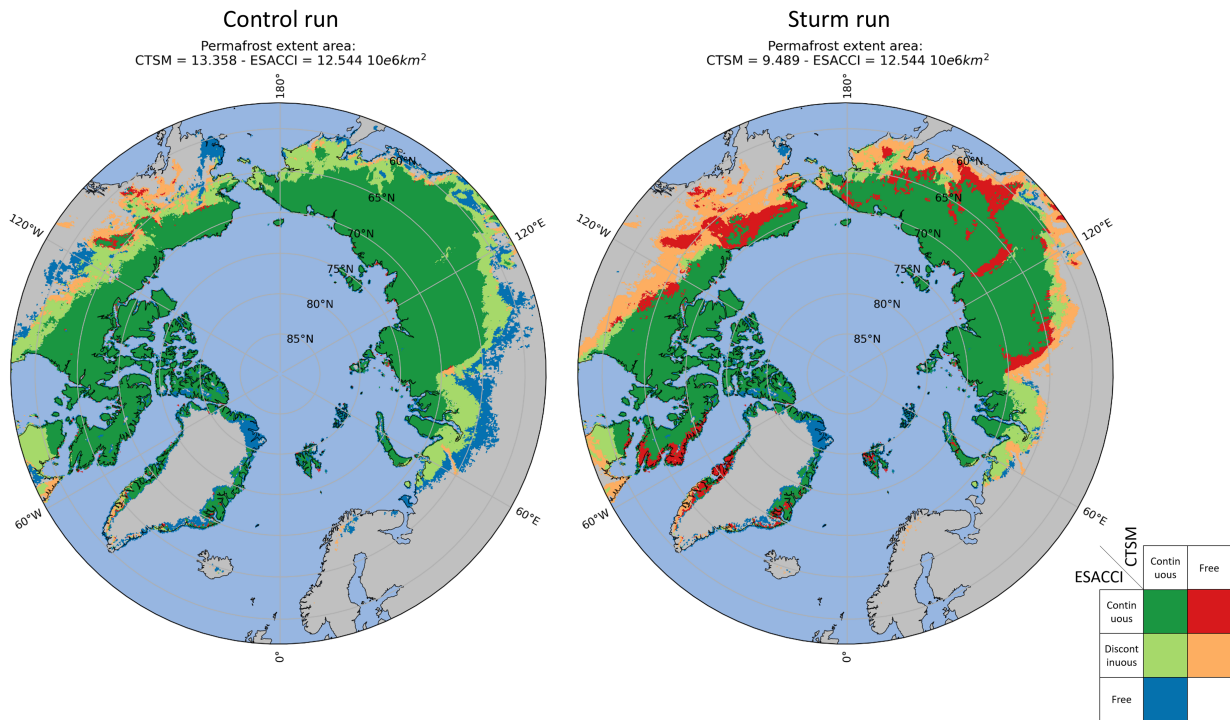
Control run

Permafrost extent area:
CTSM = 13.358 - ESACCI = 12.544 $10e6km^2$

180°
60°N
65°N
70°N
75°N
80°N
85°N
120°W
120°E
60°W
60°E
0°

Sturm run

Permafrost extent area:
CTSM = 9.489 - ESACCI = 12.544 $10e6km^2$

180°
60°N
65°N
70°N
75°N
80°N
85°N
120°W
120°E
60°W
60°E
0°

| ESACCI \ CTSM | Continuous | Free |
|---|---|---|
| Continuous | | |
| Discontinuous | | |
| Free | | |